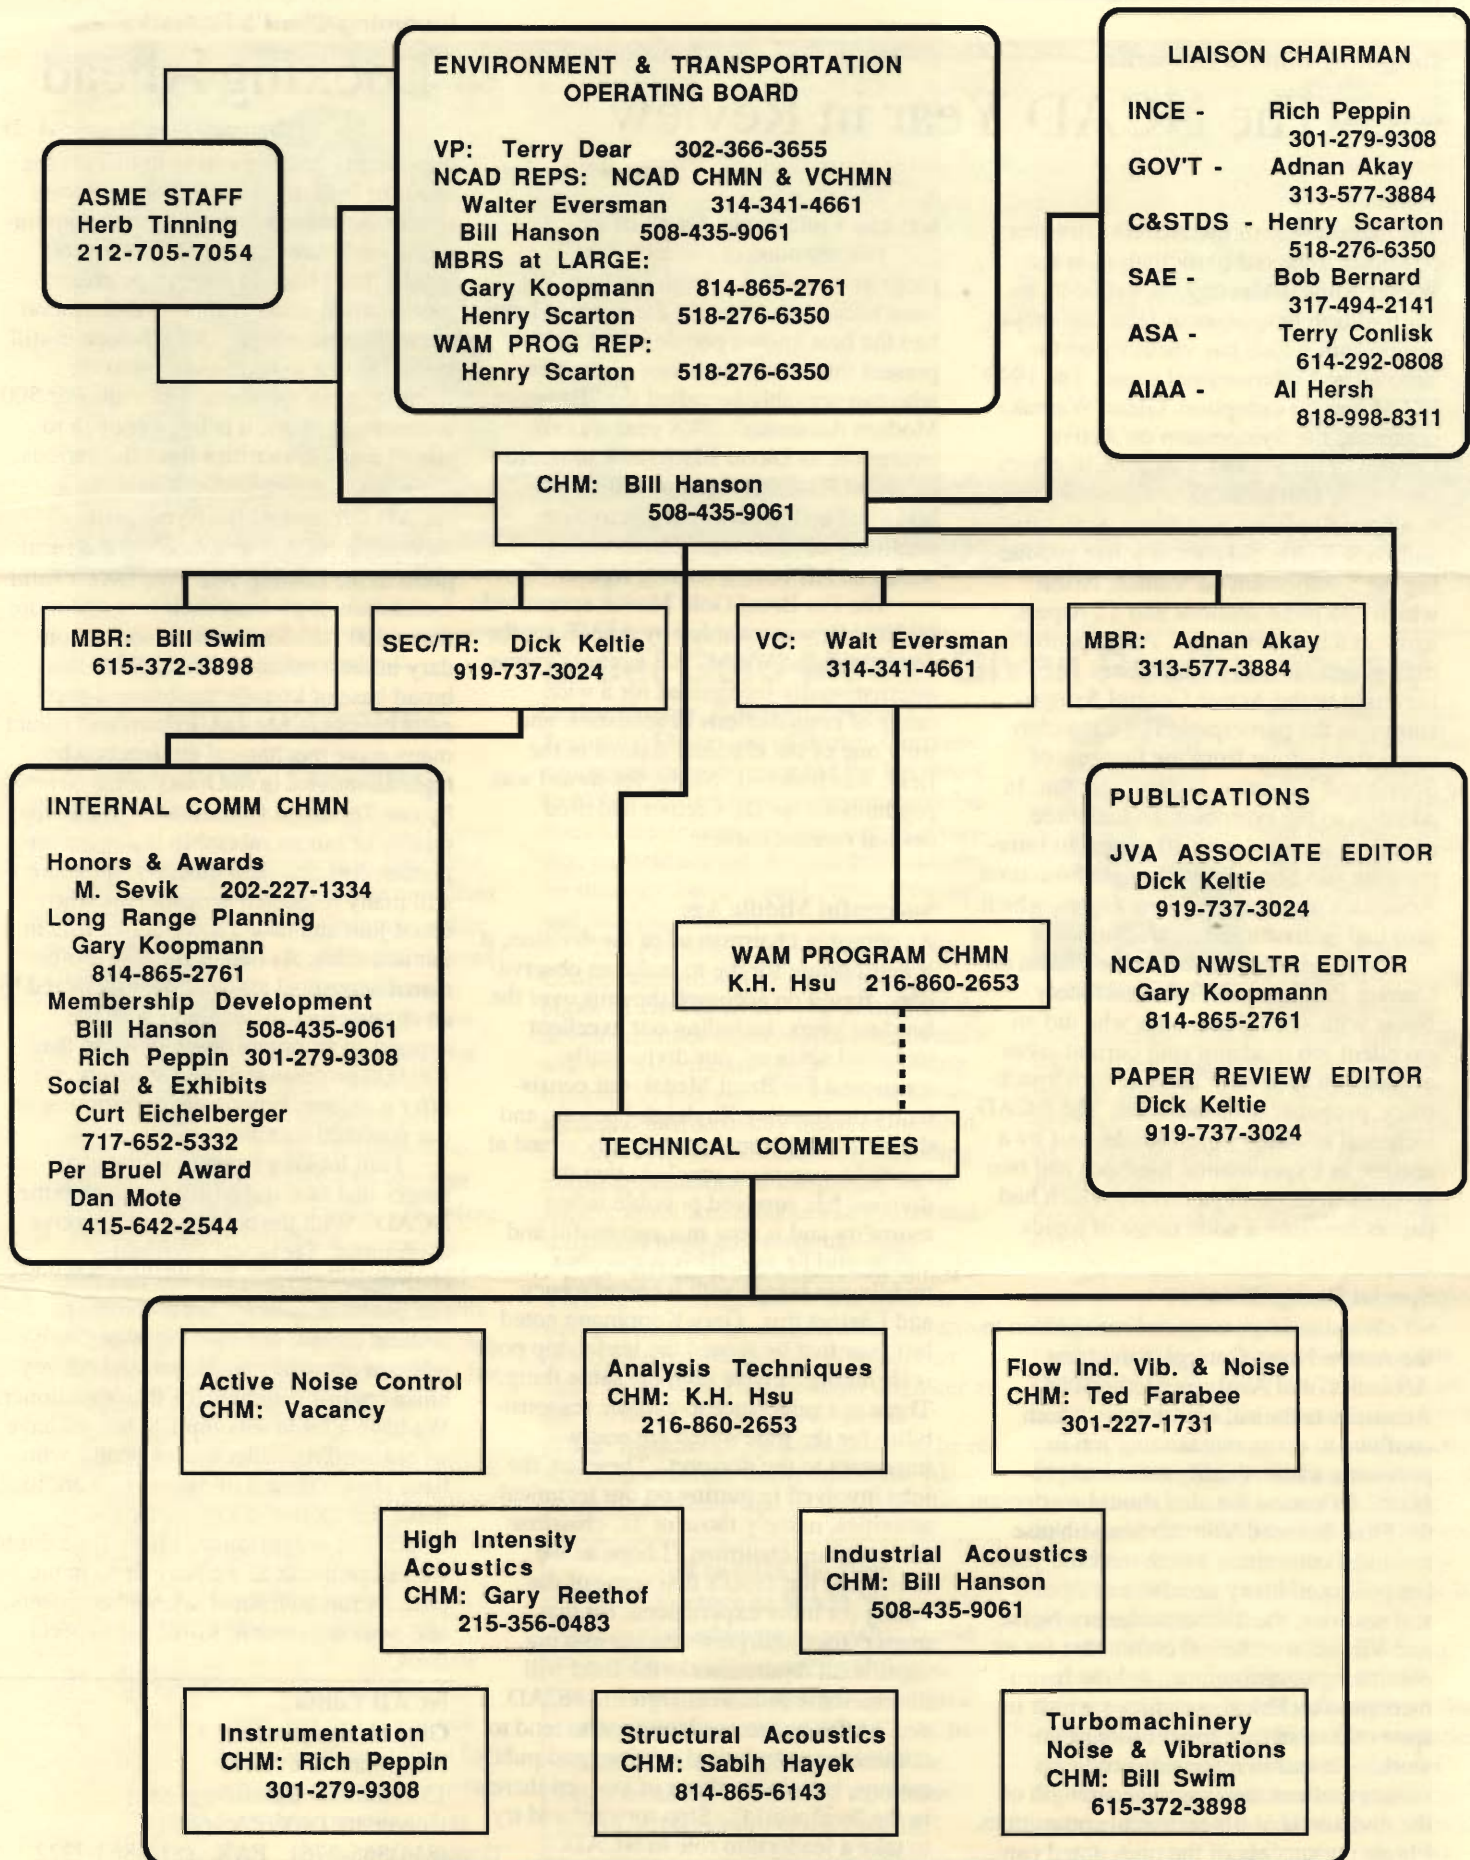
ENVIRONMENT & TRANSPORTATION OPERATING BOARD

VP: Terry Dear 302-366-3655
NCAD REPS: NCAD CHMN & VCHMN
Walter Eversman 314-341-4661
Bill Hanson 508-435-9061
MBRS at LARGE:
Gary Koopmann 814-865-2761
Henry Scarton 518-276-6350
WAM PROG REP:
Henry Scarton 518-276-6350

LIAISON CHAIRMAN

INCE - Rich Peppin 301-279-9308
GOV'T - Adnan Akay 313-577-3884
C&STDS - Henry Scarton 518-276-6350
SAE - Bob Bernard 317-494-2141
ASA - Terry Conlisk 614-292-0808
AIAA - Al Hersh 818-998-8311

ASME STAFF
Herb Tinning
212-705-7054

CHM: Bill Hanson
508-435-9061

MBR: Bill Swim
615-372-3898

SEC/TR: Dick Keltie
919-737-3024

VC: Walt Eversman
314-341-4661

MBR: Adnan Akay
313-577-3884

INTERNAL COMM CHMN

Honors & Awards
M. Sevik 202-227-1334
Long Range Planning
Gary Koopmann
814-865-2761
Membership Development
Bill Hanson 508-435-9061
Rich Peppin 301-279-9308
Social & Exhibits
Curt Eichelberger
717-652-5332
Per Bruel Award
Dan Mote
415-642-2544

PUBLICATIONS

JVA ASSOCIATE EDITOR
Dick Keltie
919-737-3024

NCAD NWSLTR EDITOR
Gary Koopmann
814-865-2761

PAPER REVIEW EDITOR
Dick Keltie
919-737-3024

WAM PROGRAM CHMN
K.H. Hsu 216-860-2653

TECHNICAL COMMITTEES

Active Noise Control
CHM: Vacancy

Analysis Techniques
CHM: K.H. Hsu
216-860-2653

Flow Ind. Vib. & Noise
CHM: Ted Farabee
301-227-1731

High Intensity Acoustics
CHM: Gary Reethof
215-356-0483

Industrial Acoustics
CHM: Bill Hanson
508-435-9061

Instrumentation
CHM: Rich Peppin
301-279-9308

Structural Acoustics
CHM: Sabih Hayek
814-865-6143

Turbomachinery
Noise & Vibrations
CHM: Bill Swim
615-372-3898